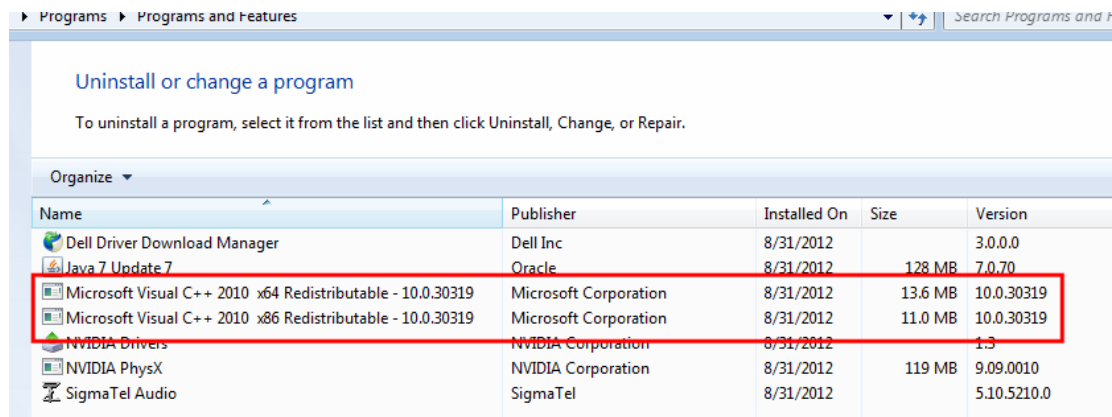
Programs ▸ Programs and Features

Search Programs and F

Uninstall or change a program

To uninstall a program, select it from the list and then click Uninstall, Change, or Repair.

Organize ▾

| Name | Publisher | Installed On | Size | Version |
|---|---|---|---|---|
| Dell Driver Download Manager | Dell Inc | 8/31/2012 | | 3.0.0.0 |
| Java 7 Update 7 | Oracle | 8/31/2012 | 128 MB | 7.0.70 |
| Microsoft Visual C++ 2010 x64 Redistributable - 10.0.30319 | Microsoft Corporation | 8/31/2012 | 13.6 MB | 10.0.30319 |
| Microsoft Visual C++ 2010 x86 Redistributable - 10.0.30319 | Microsoft Corporation | 8/31/2012 | 11.0 MB | 10.0.30319 |
| NVIDIA Drivers | NVIDIA Corporation | 8/31/2012 | | 1.3 |
| NVIDIA PhysX | NVIDIA Corporation | 8/31/2012 | 119 MB | 9.09.0010 |
| SigmaTel Audio | SigmaTel | 8/31/2012 | | 5.10.5210.0 |